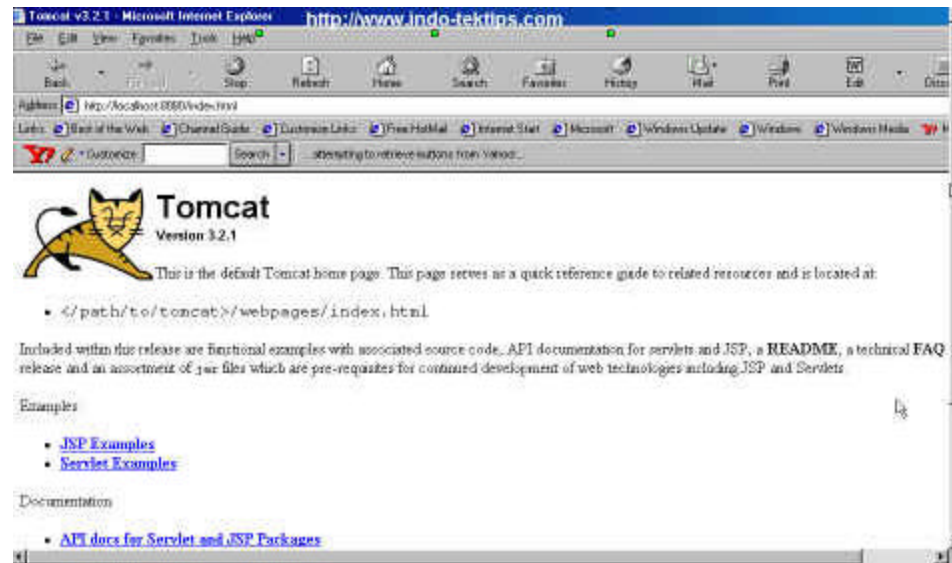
Tomcat v3.2.1 - Microsoft Internet Explorer http://www.indo-tektips.com

File Edit View Favorites Tools Help

Back Forward Stop Refresh Home Search Favorites History Mail Print Edit Discuss

Address http://localhost:8080/index.html

Links Best of the Web Channel Guide Customize Links Free HotMail Internet Start Microsoft Windows Update Windows Windows Media

Y! Customize Search attempting to retrieve buttons from Yahoo!...

Tomcat
Version 3.2.1

This is the default Tomcat home page. This page serves as a quick reference guide to related resources and is located at:

- </path/to/tomcat>/webpages/index.html

Included within this release are functional examples with associated source code, API documentation for servlets and JSP, a README, a technical FAQ release and an assortment of .jar files which are pre-requisites for continued development of web technologies including JSP and Servlets.

Examples

- JSP Examples
- Servlet Examples

Documentation

- API docs for Servlet and JSP Packages